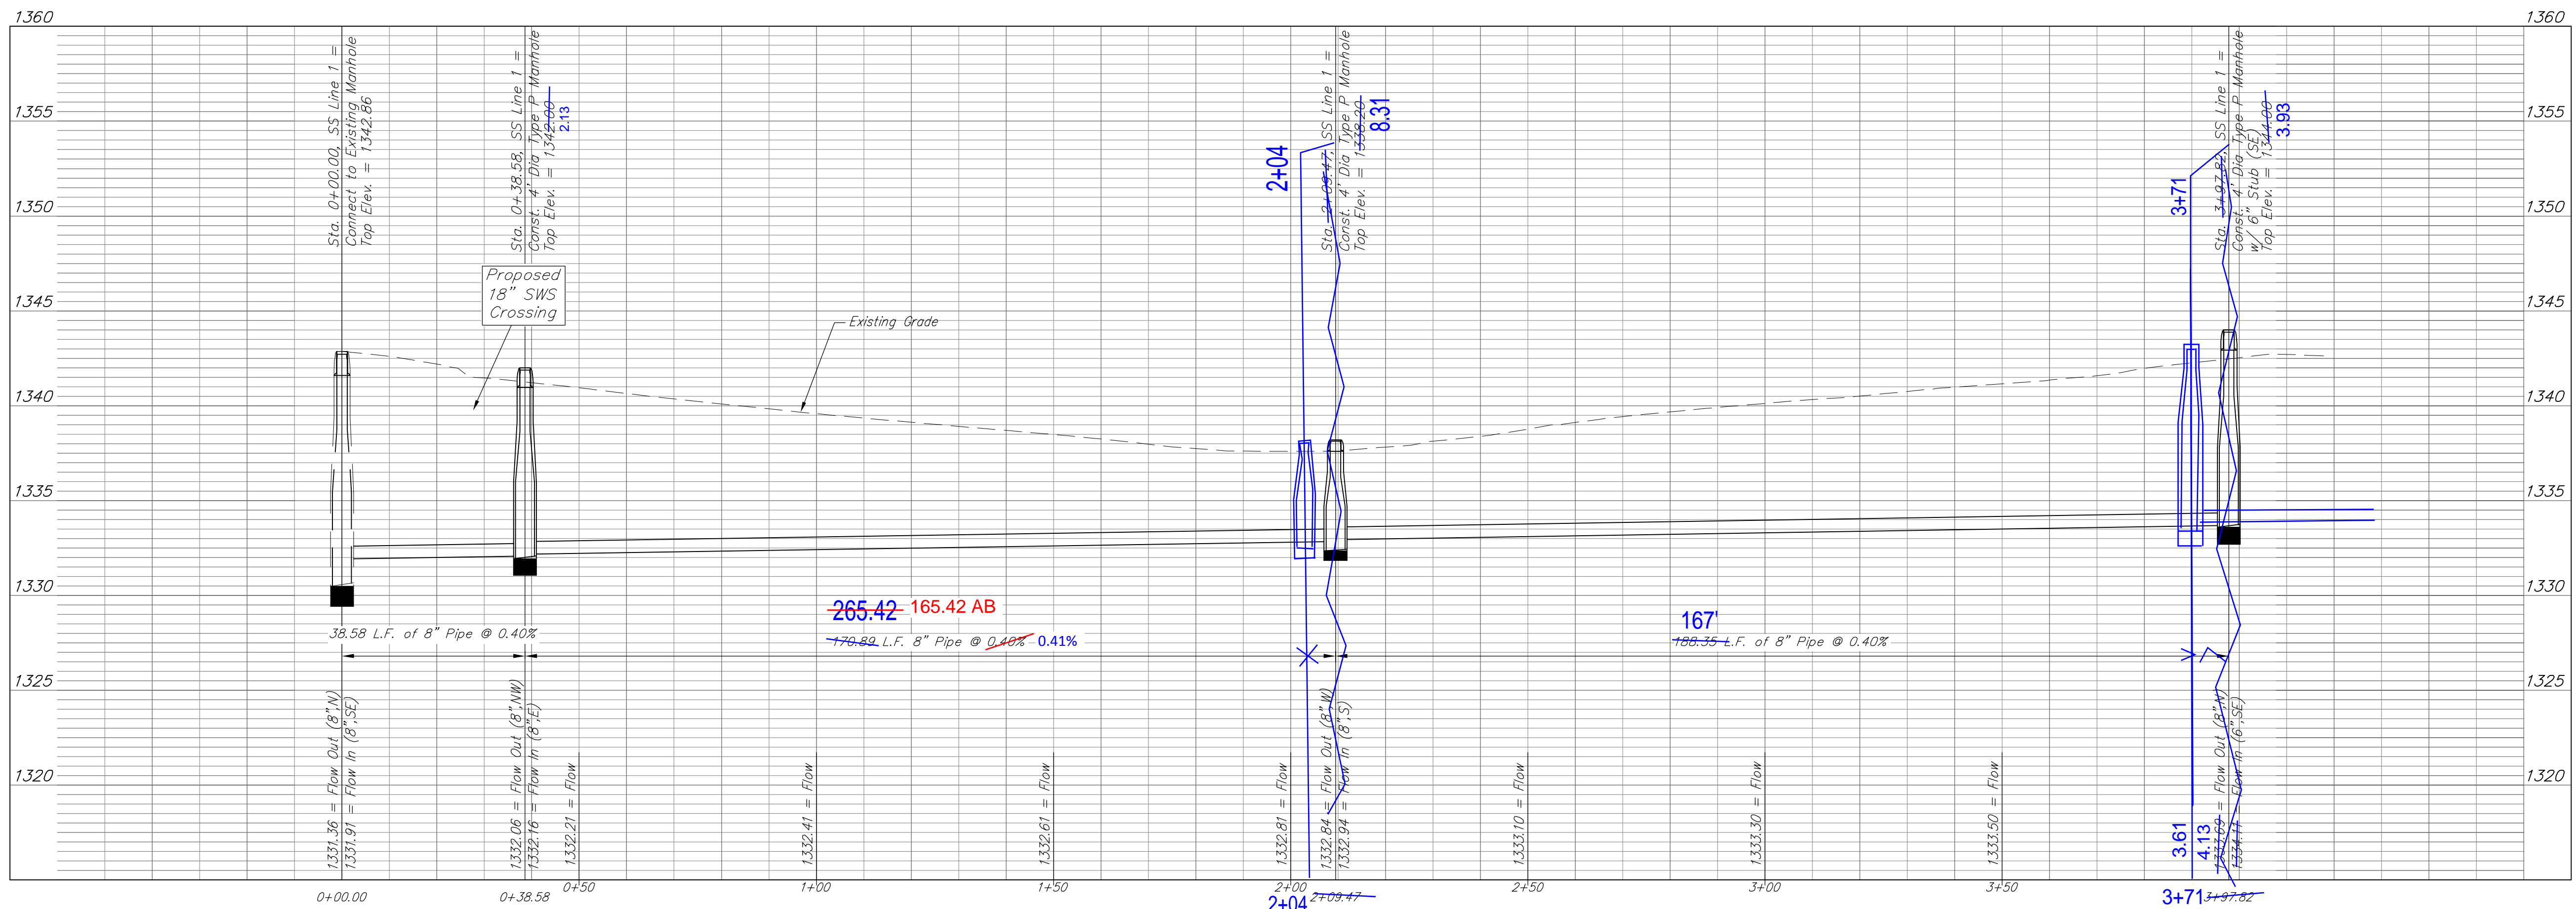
1360
1355
1350
1345
1340
1335
1330
1325
1320

1360
1355
1350
1345
1340
1335
1330
1325
1320

Sta. 0+00.00, SS Line 1 =
Connect to Existing Manhole
Top Elev. = 1342.86

Sta. 0+38.58, SS Line 1 =
Const. 4' Dia Type P Manhole
Top Elev. = 1342.00
2.13

2+04
Sta. 2+09.47, SS Line 1 =
Const. 4' Dia Type P Manhole
Top Elev. = 1338.20
8.31

3+71
Sta. 3+97.82, SS Line 1 =
Const. 4' Dia Type P Manhole
w/ 6" Stub (SE)
Top Elev. = 1344.00
3.93

Proposed
18" SWS
Crossing

Existing Grade

265.42 165.42 AB
170.89 L.F. 8" Pipe @ 0.40% 0.41%

38.58 L.F. of 8" Pipe @ 0.40%

167'
188.35 L.F. of 8" Pipe @ 0.40%

1331.36 = Flow Out (8",N)
1331.91 = Flow In (8",SE)
1332.06 = Flow Out (8",NW)
1332.16 = Flow In (8",E)
1332.21 = Flow
1332.41 = Flow
1332.61 = Flow
1332.81 = Flow
1332.84 = Flow Out (8",W)
1332.94 = Flow In (8",S)
1333.10 = Flow
1333.30 = Flow
1333.50 = Flow
3.61
4.13
1333.69 = Flow Out (8",N)
1334.11 = Flow In (6",SE)

0+00.00
0+38.58
0+50
1+00
1+50
2+00
2+04
2+09.47
2+50
3+00
3+50
3+71
3+97.82